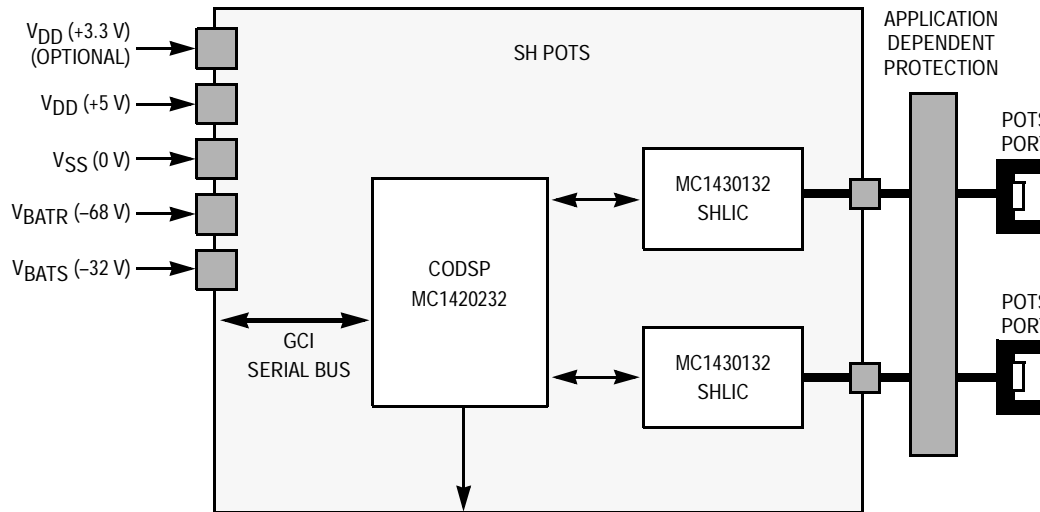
$V_{DD}$ (+3.3 V) (OPTIONAL)

$V_{DD}$ (+5 V)

$V_{SS}$ (0 V)

$V_{BATR}$ (–68 V)

$V_{BATS}$ (–32 V)

SH POTS

APPLICATION DEPENDENT PROTECTION

POTS PORT

CODSP MC1420232

MC1430132 SHLIC

GCI SERIAL BUS

MC1430132 SHLIC

POTS PORT